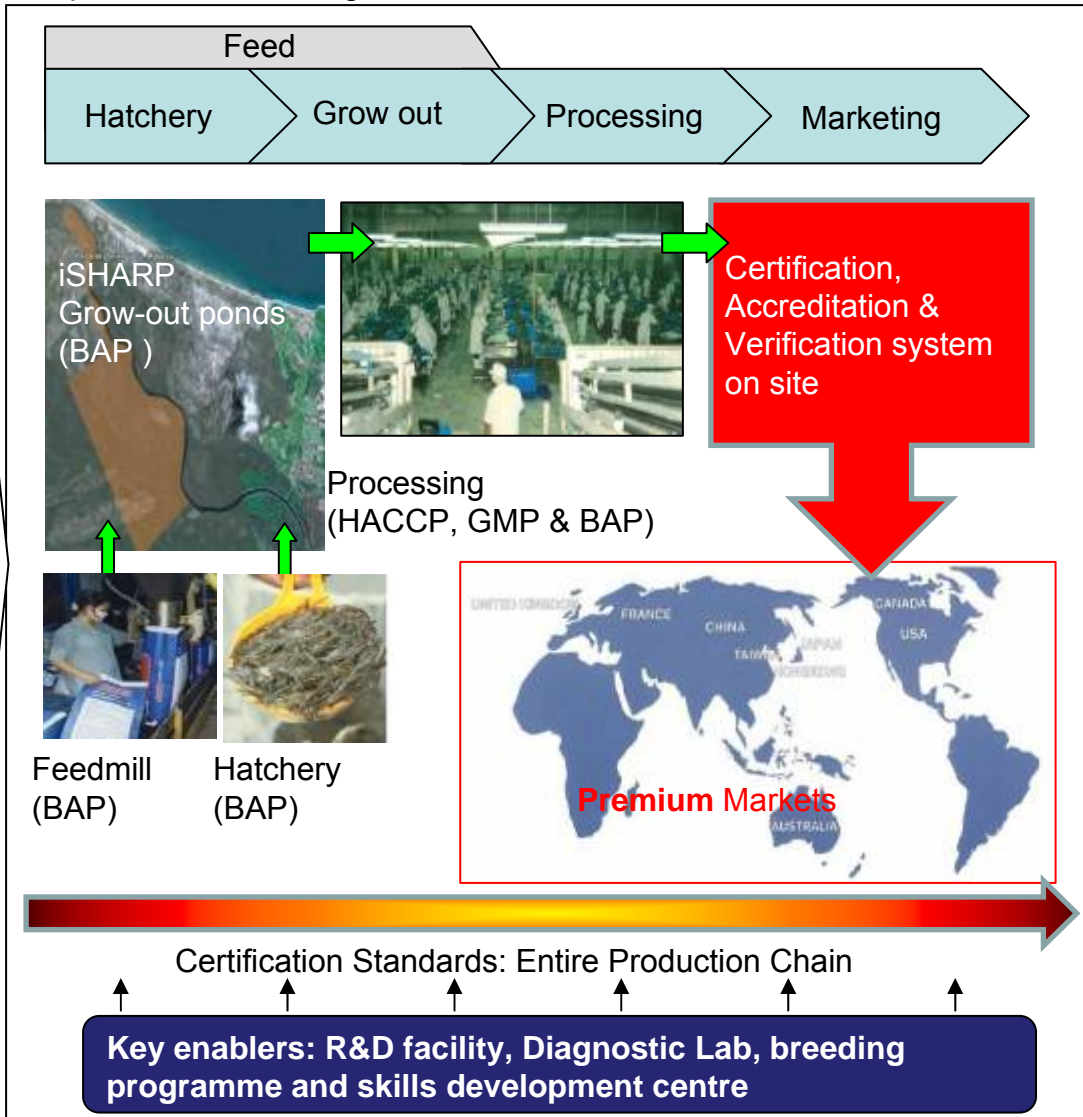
Feed

Hatchery

Grow out

Processing

Marketing

iSHARP Grow-out ponds (BAP )

Certification, Accreditation & Verification system on site

Processing (HACCP, GMP & BAP)

Feedmill (BAP)

Hatchery (BAP)

UNITED KINGDOM

FRANCE

CHINA

JAPAN

TAIWAN

HONGKONG

CANADA

USA

AUSTRALIA

Premium Markets

Certification Standards: Entire Production Chain

Key enablers: R&D facility, Diagnostic Lab, breeding programme and skills development centre